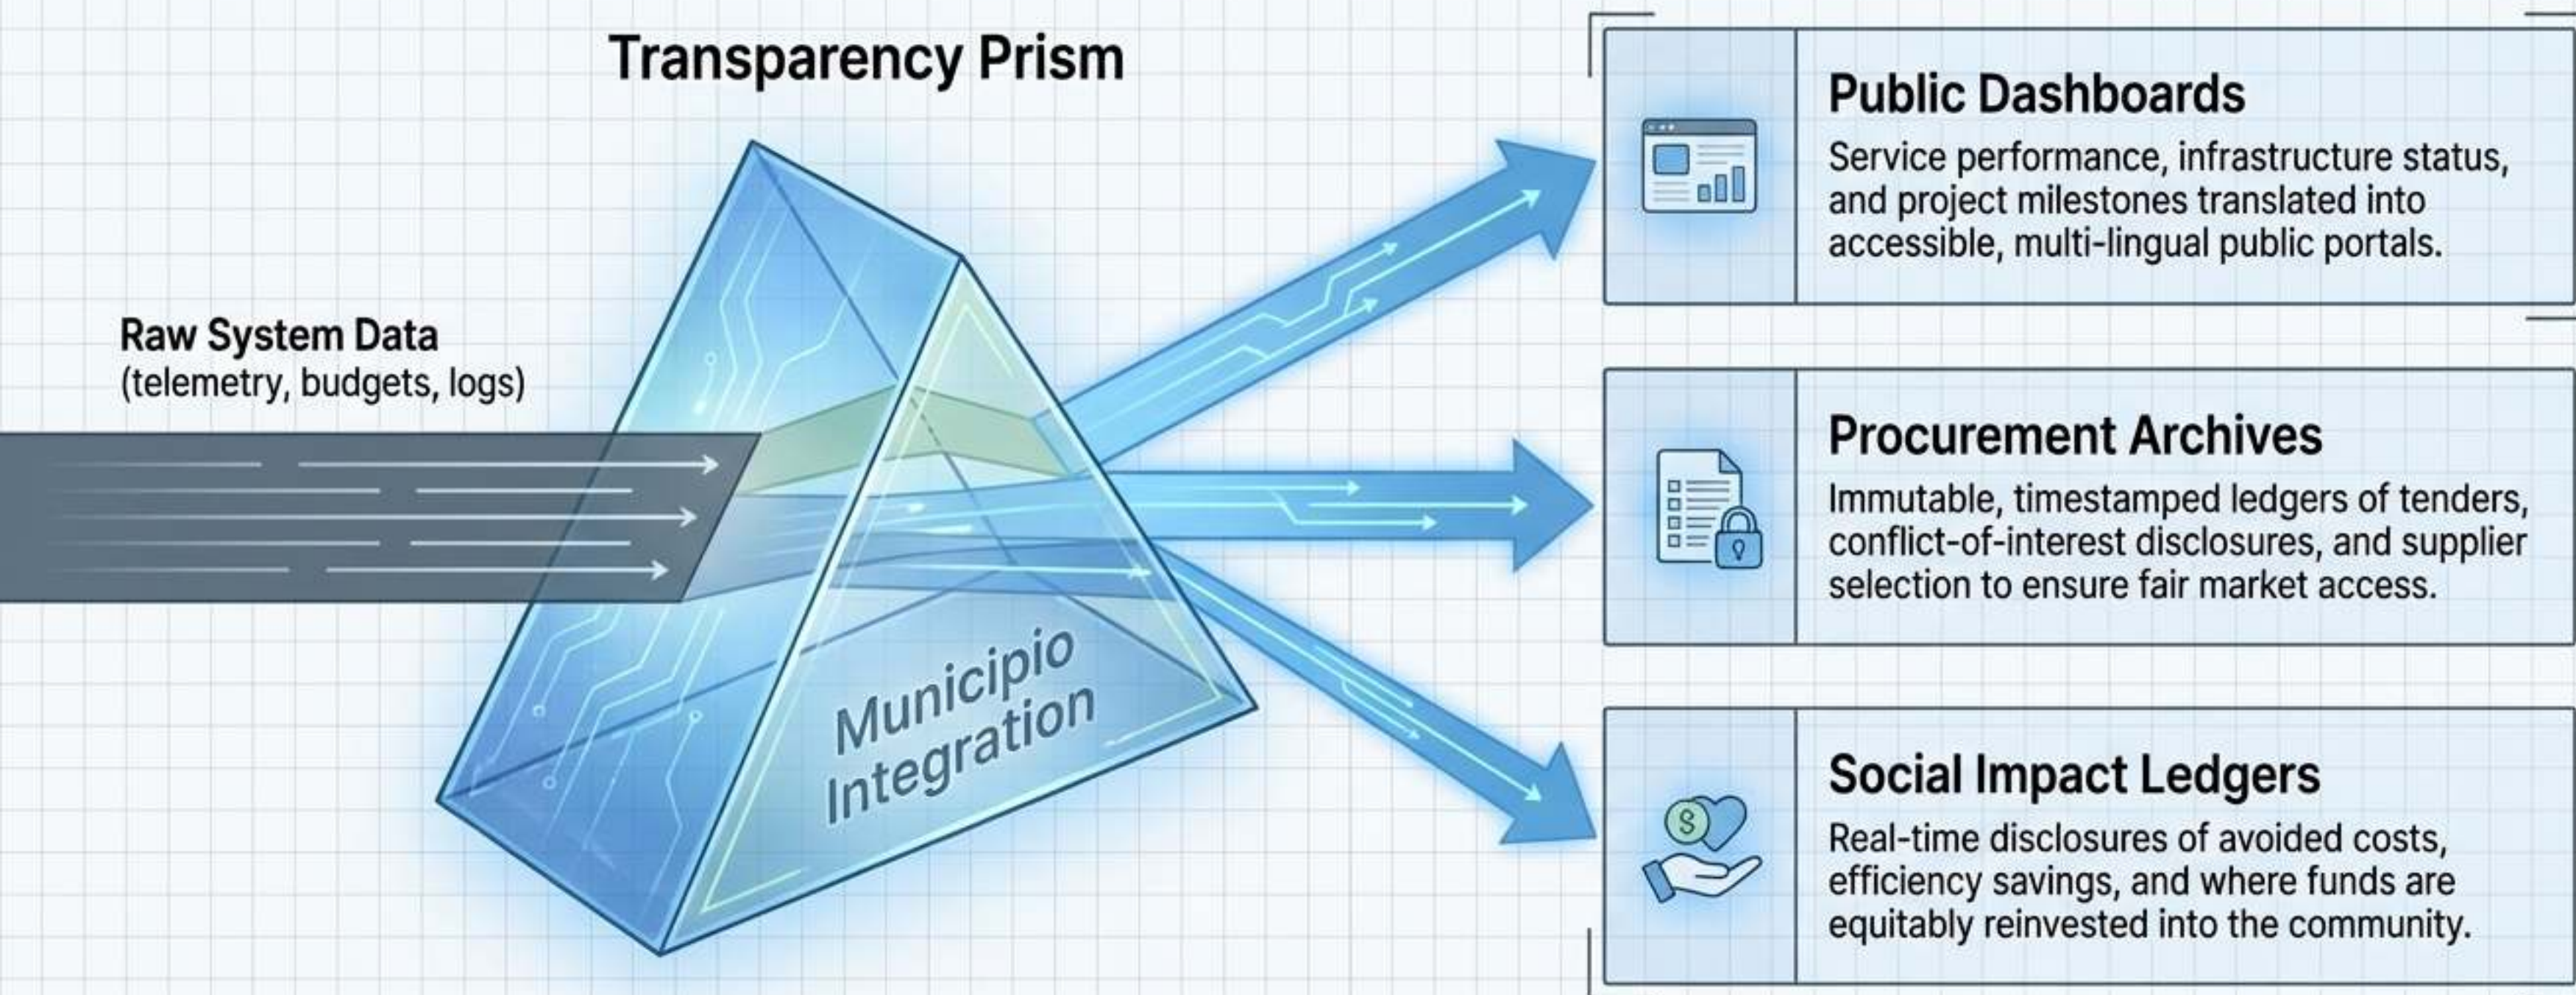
Transparency Prism

Raw System Data
(telemetry, budgets, logs)

Municipio Integration

Public Dashboards
Service performance, infrastructure status, and project milestones translated into accessible, multi-lingual public portals.

Procurement Archives
Immutable, timestamped ledgers of tenders, conflict-of-interest disclosures, and supplier selection to ensure fair market access.

Social Impact Ledgers
Real-time disclosures of avoided costs, efficiency savings, and where funds are equitably reinvested into the community.